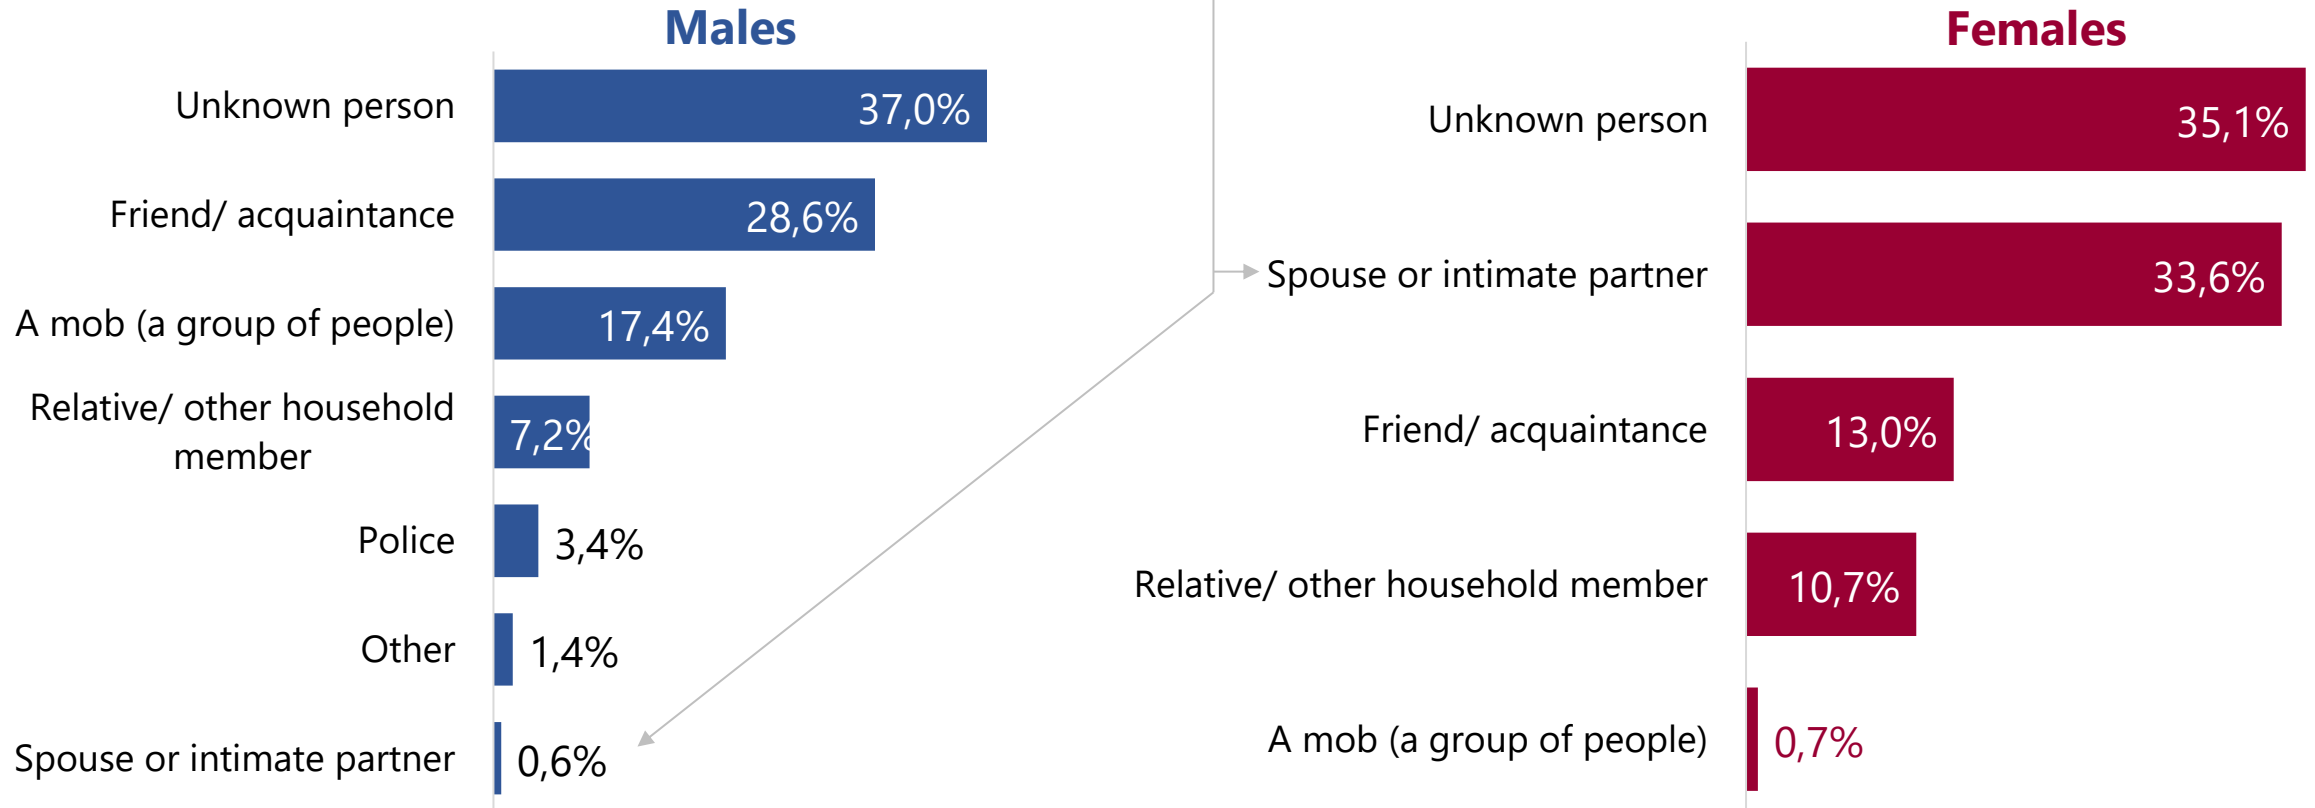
Males

| | |
|---|---|
| Unknown person | 37,0% |
| Friend/ acquaintance | 28,6% |
| A mob (a group of people) | 17,4% |
| Relative/ other household member | 7,2% |
| Police | 3,4% |
| Other | 1,4% |
| Spouse or intimate partner | 0,6% |

Females

| | |
|---|---|
| Unknown person | 35,1% |
| Spouse or intimate partner | 33,6% |
| Friend/ acquaintance | 13,0% |
| Relative/ other household member | 10,7% |
| A mob (a group of people) | 0,7% |